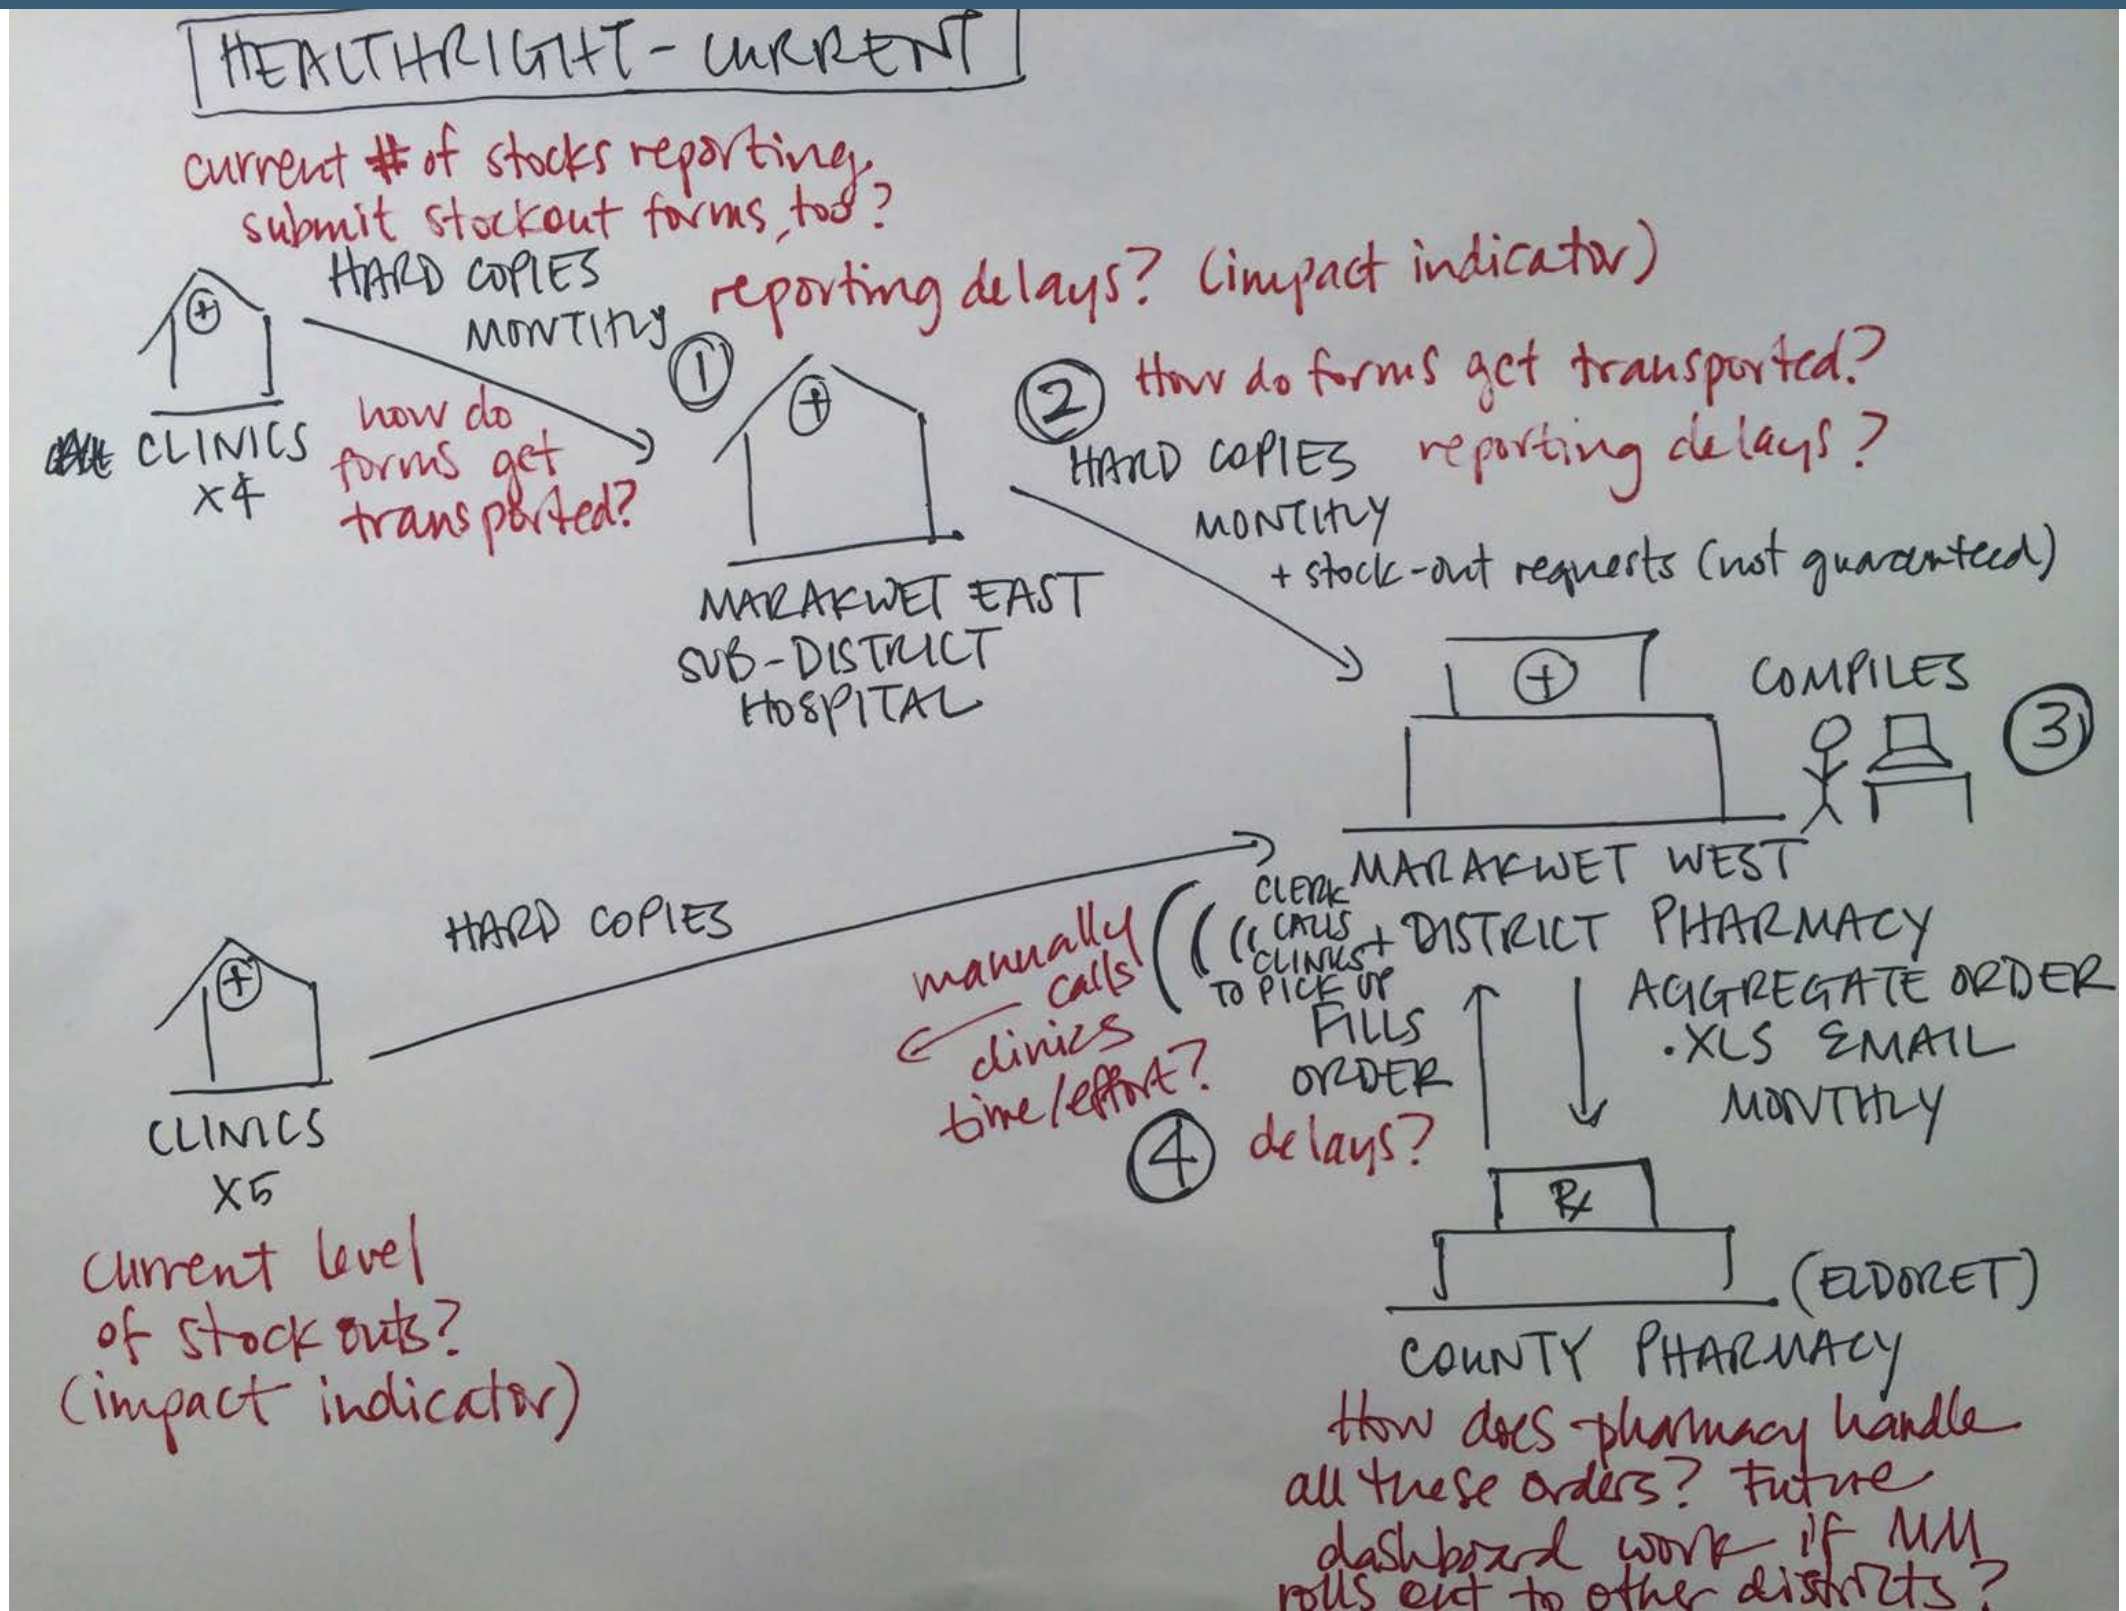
HEALTHRIGHT - CURRENT

current # of stocks reporting, submit stockout forms, too?

HARD COPIES MONTHLY

reporting delays? (impact indicator)

①

CLINICS x4

how do forms get transported?

MARAKWET EAST SUB-DISTRICT HOSPITAL

② How do forms get transported?

HARD COPIES MONTHLY

reporting delays?

+ stock-out requests (not guaranteed)

COMPILES

③

MARAKWET WEST DISTRICT PHARMACY

CLERK CALLS CLINICS TO PICK UP

HARD COPIES

manually calls clinics time/effort?

FILLS ORDER

AGGREGATE ORDER .XLS EMAIL MONTHLY

④ delays?

CLINICS X5

current level of stock outs? (impact indicator)

℞

(ELDORET)

COUNTY PHARMACY

How does pharmacy handle all these orders? Future dashboard work if MM rolls out to other districts?